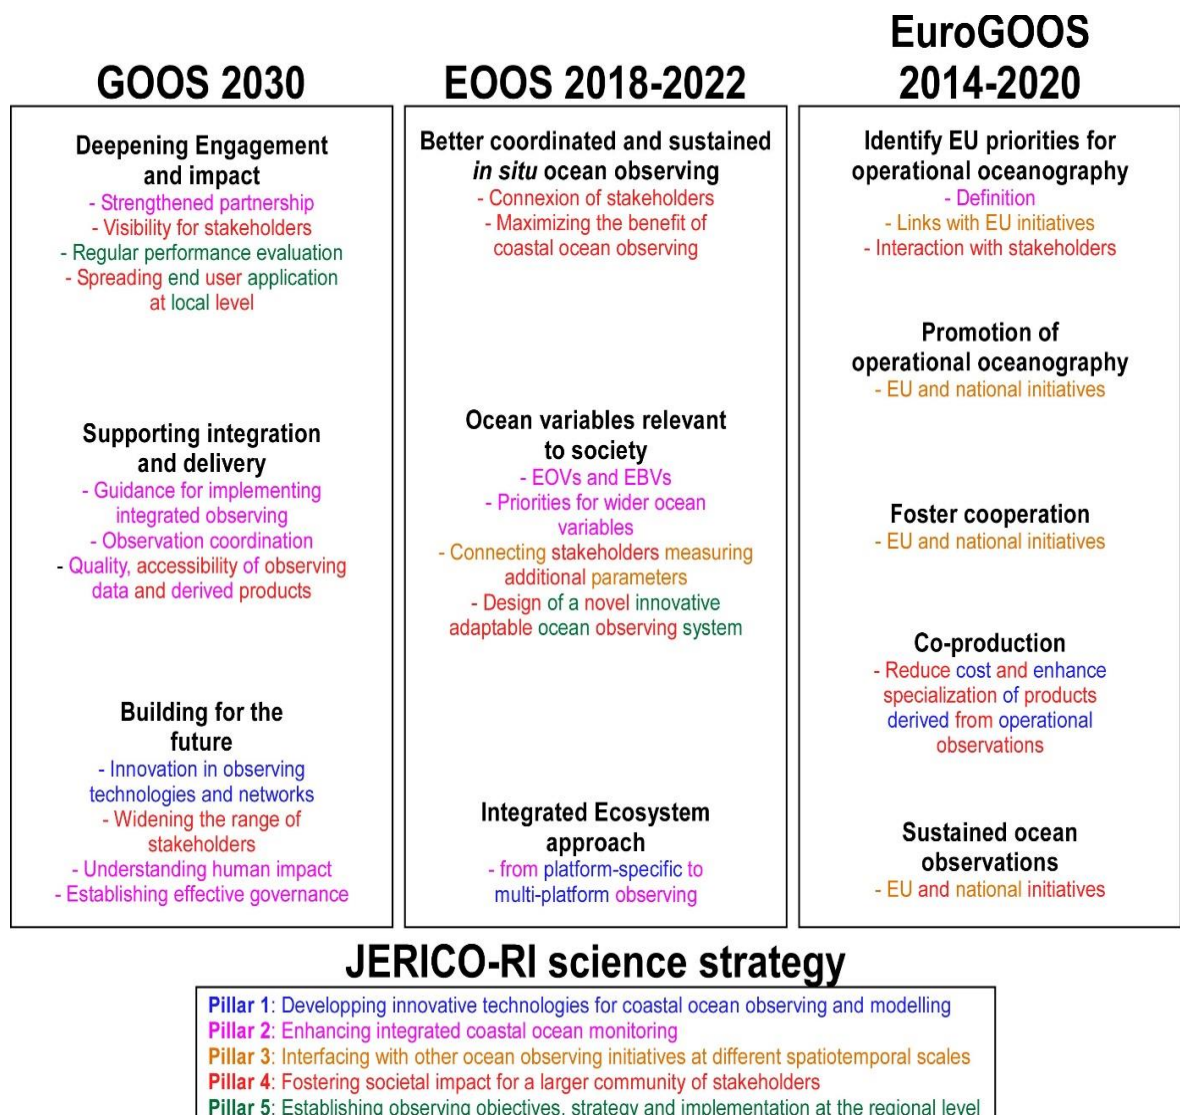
GOOS 2030

Deepening Engagement and impact
- Strengthened partnership
- Visibility for stakeholders
- Regular performance evaluation
- Spreading end user application at local level

Supporting integration and delivery
- Guidance for implementing integrated observing
- Observation coordination
- Quality, accessibility of observing data and derived products

Building for the future
- Innovation in observing technologies and networks
- Widening the range of stakeholders
- Understanding human impact
- Establishing effective governance

EOOS 2018-2022

Better coordinated and sustained *in situ* ocean observing
- Connexion of stakeholders
- Maximizing the benefit of coastal ocean observing

Ocean variables relevant to society
- EOVs and EBVs
- Priorities for wider ocean variables
- Connecting stakeholders measuring additional parameters
- Design of a novel innovative adaptable ocean observing system

Integrated Ecosystem approach
- from platform-specific to multi-platform observing

EuroGOOS 2014-2020

Identify EU priorities for operational oceanography
- Definition
- Links with EU initiatives
- Interaction with stakeholders

Promotion of operational oceanography
- EU and national initiatives

Foster cooperation
- EU and national initiatives

Co-production
- Reduce cost and enhance specialization of products derived from operational observations

Sustained ocean observations
- EU and national initiatives

JERICO-RI science strategy

Pillar 1: Developping innovative technologies for coastal ocean observing and modelling
Pillar 2: Enhancing integrated coastal ocean monitoring
Pillar 3: Interfacing with other ocean observing initiatives at different spatiotemporal scales
Pillar 4: Fostering societal impact for a larger community of stakeholders
Pillar 5: Establishing observing objectives, strategy and implementation at the regional level